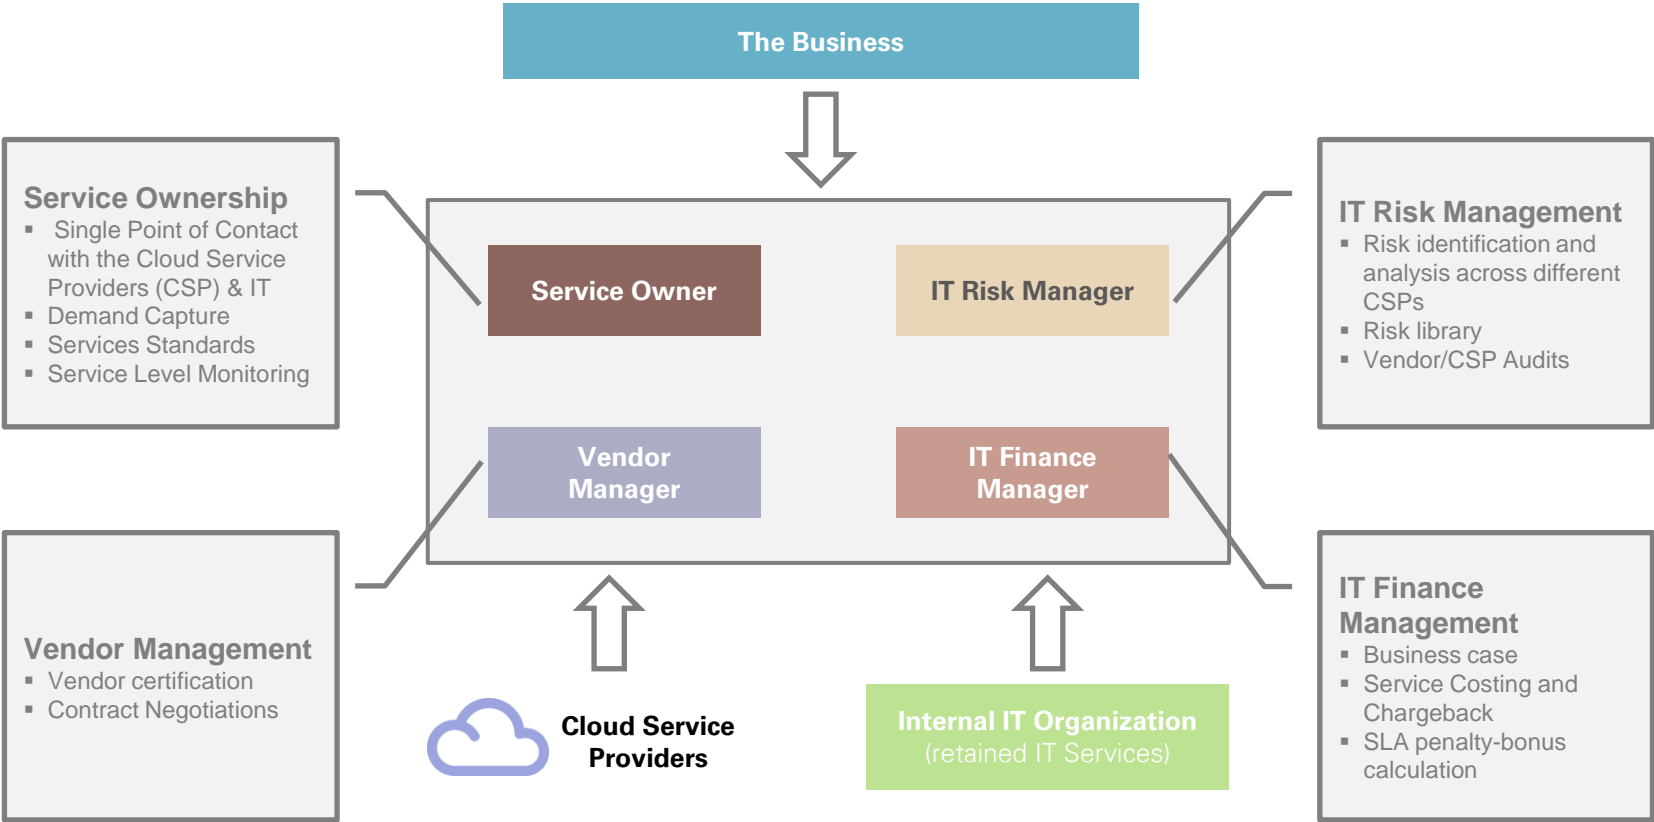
The Business

Service Ownership
- Single Point of Contact with the Cloud Service Providers (CSP) & IT
- Demand Capture
- Services Standards
- Service Level Monitoring

Service Owner

IT Risk Manager

IT Risk Management
- Risk identification and analysis across different CSPs
- Risk library
- Vendor/CSP Audits

Vendor Manager

IT Finance Manager

Vendor Management
- Vendor certification
- Contract Negotiations

Cloud Service Providers

Internal IT Organization
(retained IT Services)

IT Finance Management
- Business case
- Service Costing and Chargeback
- SLA penalty-bonus calculation